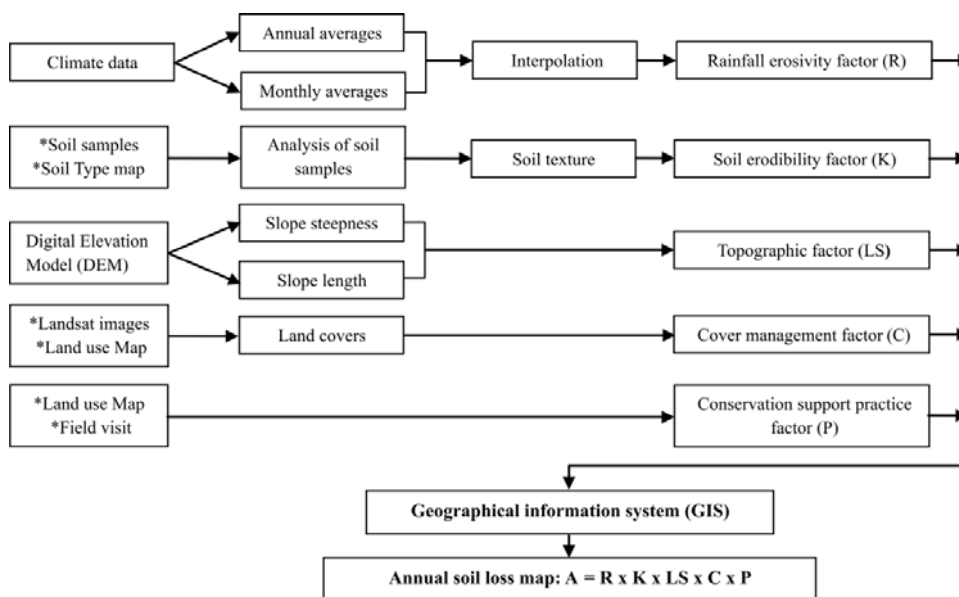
Climate data

Annual averages

Monthly averages

Interpolation

Rainfall erosivity factor (R)

*Soil samples
*Soil Type map

Analysis of soil samples

Soil texture

Soil erodibility factor (K)

Digital Elevation Model (DEM)

Slope steepness

Slope length

Topographic factor (LS)

*Landsat images
*Land use Map

Land covers

Cover management factor (C)

*Land use Map
*Field visit

Conservation support practice factor (P)

Geographical information system (GIS)

Annual soil loss map: A = R x K x LS x C x P